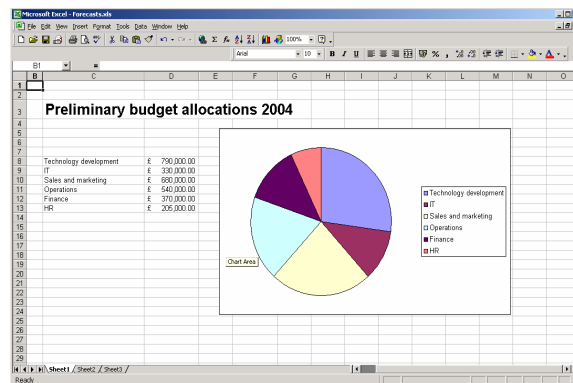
Microsoft Excel - Forecasts.xls

File Edit View Insert Format Tools Data Window Help

100%

Arial 10 B I U % , .00

B1 =

| | B | C | D | E | F | G | H | I | J | K | L | M | N | O |
|---|---|---|---|---|---|---|---|---|---|---|---|---|---|---|
| 1 | | | | | | | | | | | | | | |
| 2 | | | | | | | | | | | | | | |
| 3 | Preliminary budget allocations 2004 | | | | | | | | | | | | | |
| 4 | | | | | | | | | | | | | | |
| 5 | | | | | | | | | | | | | | |
| 6 | | | | | | | | | | | | | | |
| 7 | | | | | | | | | | | | | | |
| 8 | | Technology development | £ 790,000.00 | | | | | | | | | | | |
| 9 | | IT | £ 330,000.00 | | | | | | | | | | | |
| 10 | | Sales and marketing | £ 680,000.00 | | | | | | | | | | | |
| 11 | | Operations | £ 540,000.00 | | | | | | | | | | | |
| 12 | | Finance | £ 370,000.00 | | | | | | | | | | | |
| 13 | | HR | £ 205,000.00 | | | | | | | | | | | |

14 15 16 17 18 19 20 21 22 23 24 25 26 27 28 29

Technology development
IT
Sales and marketing
Operations
Finance
HR

Chart Area

Sheet1 / Sheet2 / Sheet3 /

Ready